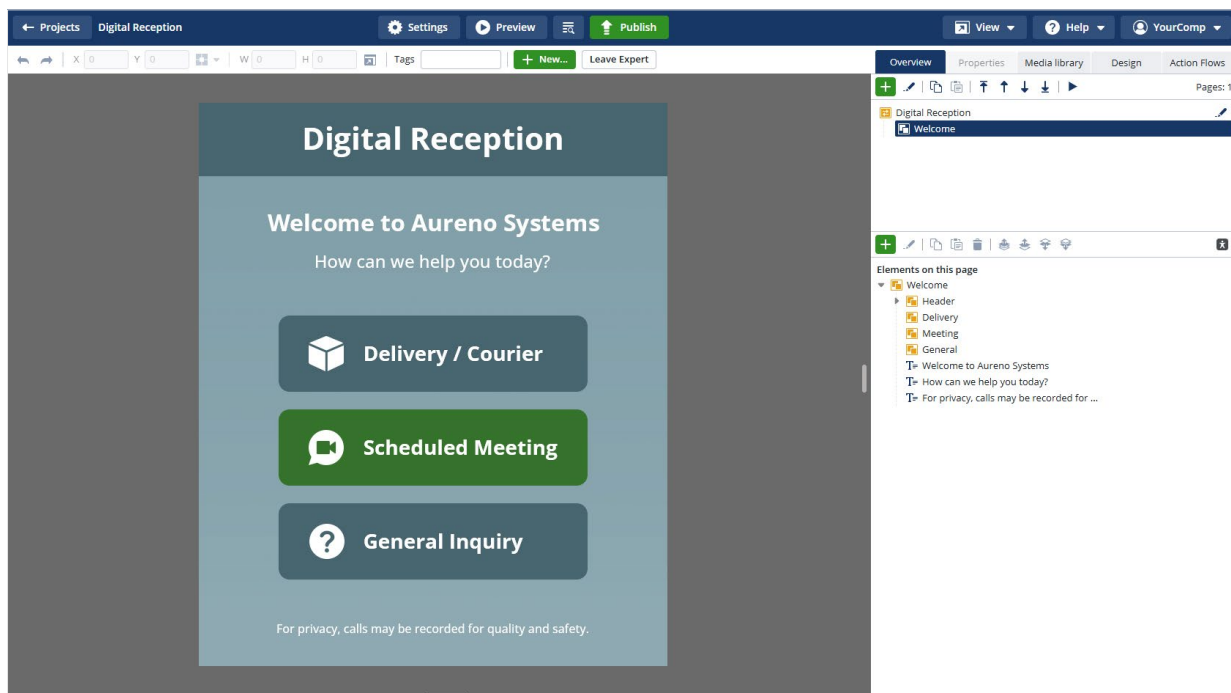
← Projects Digital Reception

Settings Preview Publish

View Help YourComp

X 0 Y 0 W 0 H 0 Tags + New... Leave Expert

Overview Properties Media library Design Action Flows

Pages: 1

Digital Reception
Welcome

Elements on this page
Welcome
Header
Delivery
Meeting
General
Welcome to Aureno Systems
How can we help you today?
For privacy, calls may be recorded for ...

Digital Reception

Welcome to Aureno Systems

How can we help you today?

Delivery / Courier

Scheduled Meeting

General Inquiry

For privacy, calls may be recorded for quality and safety.